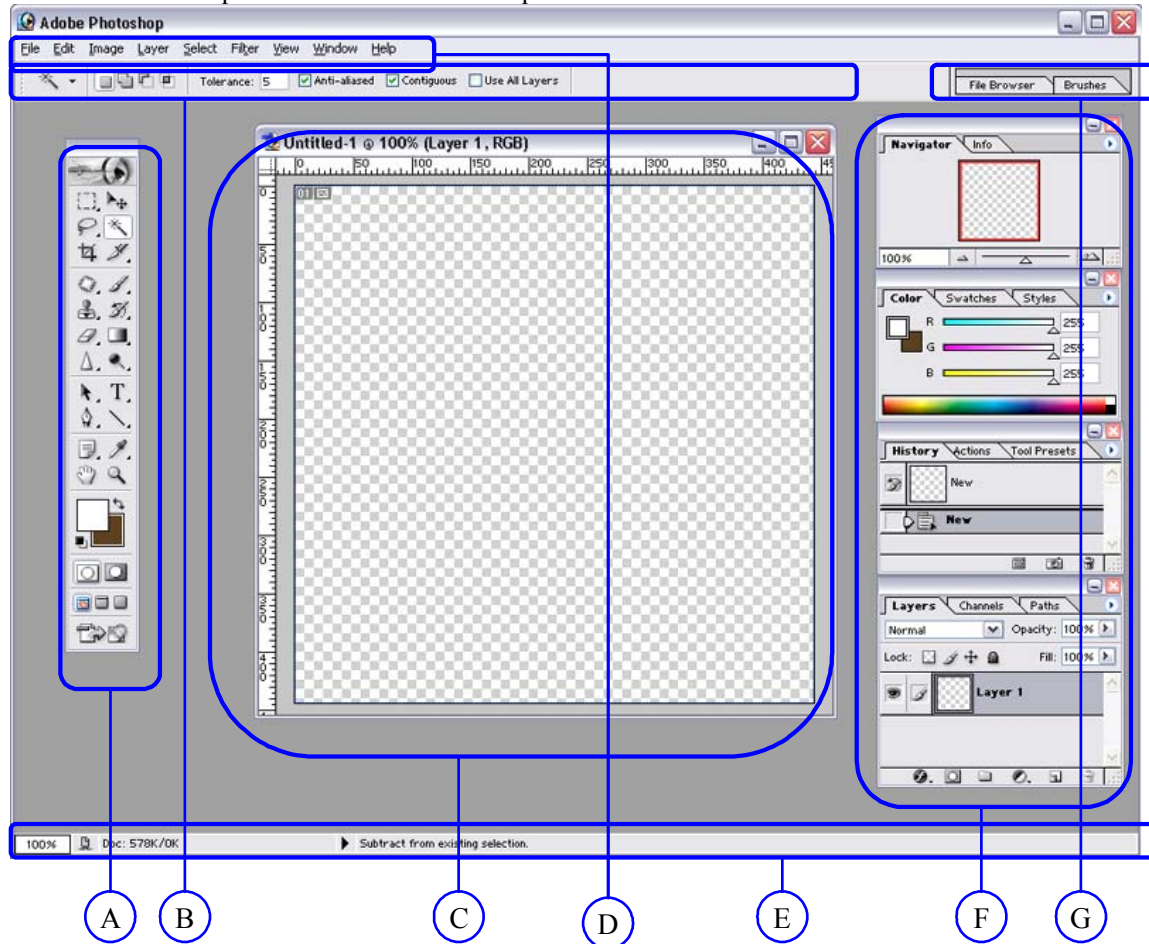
Adobe Photoshop

File Edit Image Layer Select Filter View Window Help

Tolerance: 5 Anti-aliased Contiguous Use All Layers

File Browser Brushes

Untitled-1 @ 100% (Layer 1, RGB)

0 50 100 150 200 250 300 350 400 45

Navigator Info

100%

Color Swatches Styles

R 255
G 255
B 255

History Actions Tool Presets

New

New

Layers Channels Paths

Normal Opacity: 100%

Lock: Fill: 100%

Layer 1

100% Doc: 578K/0K Subtract from existing selection.

A B C D E F G